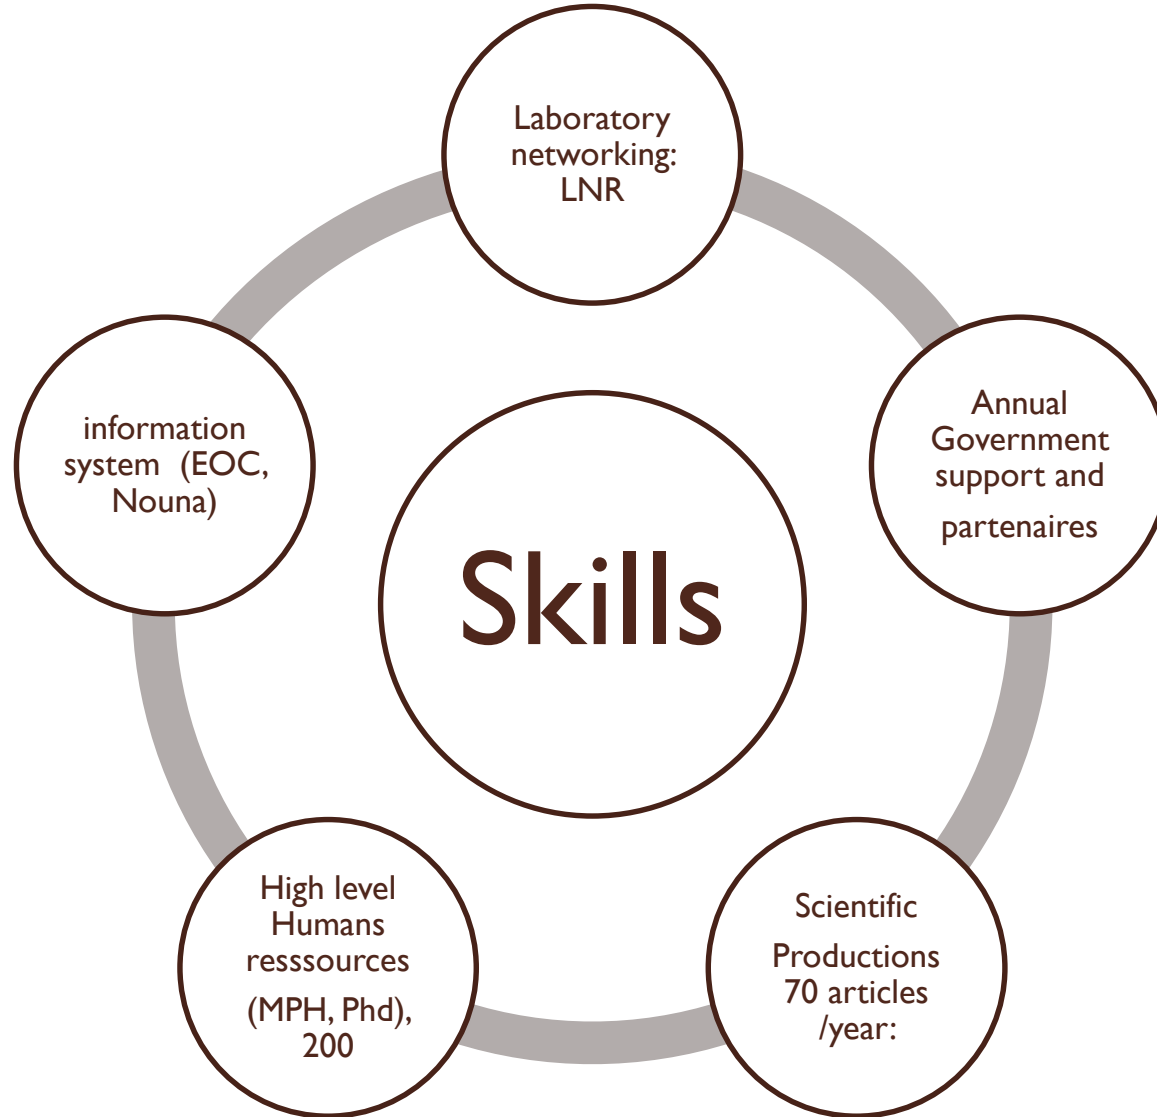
Laboratory networking: LNR

Annual Government support and partenaires

Skills

information system (EOC, Nouna)

High level Humans resssources (MPH, Phd), 200

Scientific Productions 70 articles /year: